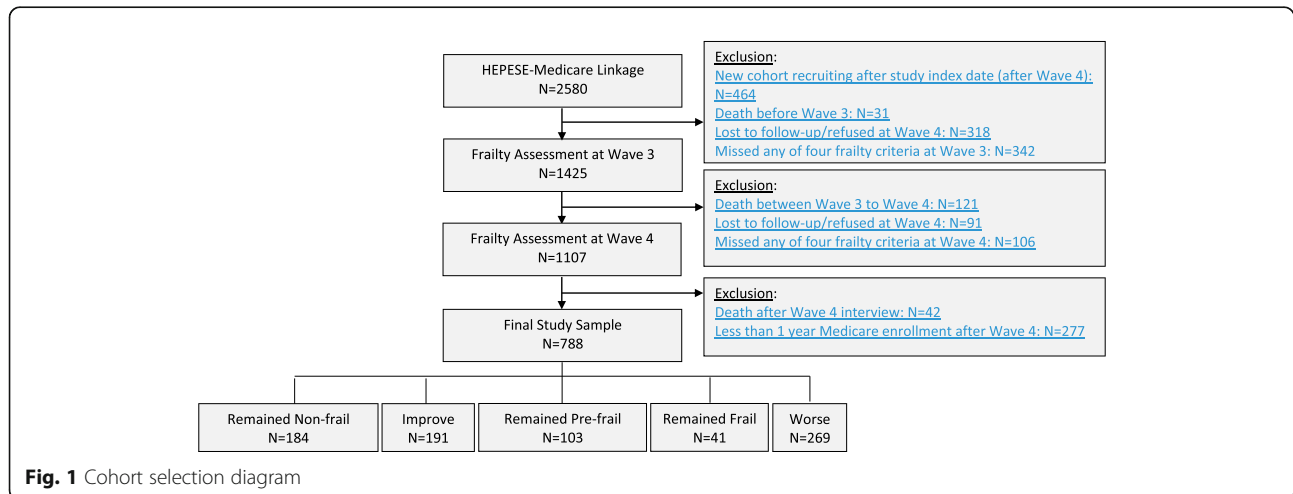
HEPESE-Medicare Linkage
N=2580

Exclusion:
New cohort recruiting after study index date (after Wave 4): N=464
Death before Wave 3: N=31
Lost to follow-up/refused at Wave 4: N=318
Missed any of four frailty criteria at Wave 3: N=342

Frailty Assessment at Wave 3
N=1425

Exclusion:
Death between Wave 3 to Wave 4: N=121
Lost to follow-up/refused at Wave 4: N=91
Missed any of four frailty criteria at Wave 4: N=106

Frailty Assessment at Wave 4
N=1107

Exclusion:
Death after Wave 4 interview: N=42
Less than 1 year Medicare enrollment after Wave 4: N=277

Final Study Sample
N=788

Remained Non-frail
N=184

Improve
N=191

Remained Pre-frail
N=103

Remained Frail
N=41

Worse
N=269

Fig. 1 Cohort selection diagram